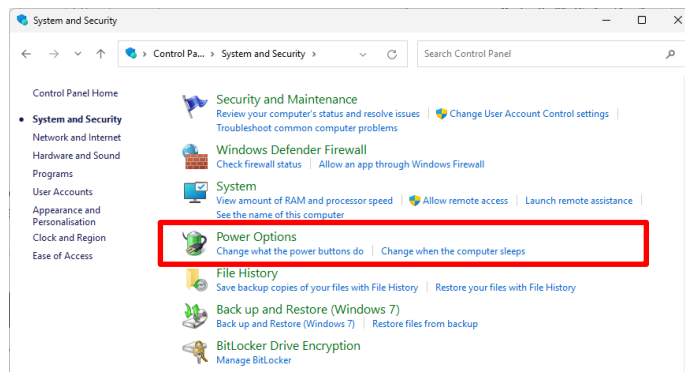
System and Security

Control Pa... > System and Security >

Search Control Panel

Control Panel Home

System and Security

Network and Internet

Hardware and Sound

Programs

User Accounts

Appearance and Personalisation

Clock and Region

Ease of Access

Security and Maintenance
Review your computer's status and resolve issues | Change User Account Control settings
Troubleshoot common computer problems

Windows Defender Firewall
Check firewall status | Allow an app through Windows Firewall

System
View amount of RAM and processor speed | Allow remote access | Launch remote assistance
See the name of this computer

Power Options
Change what the power buttons do | Change when the computer sleeps

File History
Save backup copies of your files with File History | Restore your files with File History

Back up and Restore (Windows 7)
Back up and Restore (Windows 7) | Restore files from backup

BitLocker Drive Encryption
Manage BitLocker